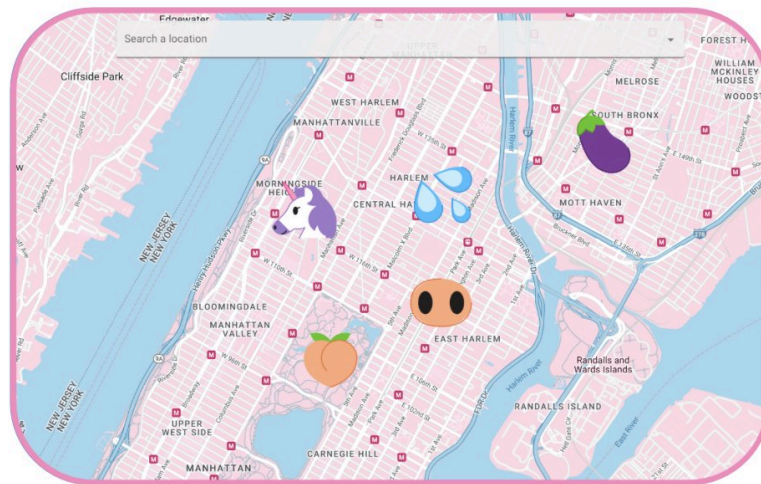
Edgewater

Search a location

FOREST H

WILLIAM MCKINLEY HOUSES

MELROSE

WOODST

Cliffside Park

WEST HARLEM

SOUTH BRONX

MANHATTANVILLE

HARLEM

MORNINGSIDE HEI

CENTRAL HA

MOTT HAVEN

NEW JERSEY NEW YORK

BLOOMINGDALE

MANHATTAN VALLEY

EAST HARLEM

Randalls and Wards Islands

RANDALLS ISLAND

NEW JERSEY NEW YORK

UPPER WEST SIDE

CARNEGIE HILL

MANHATTAN

Harlem River

East River